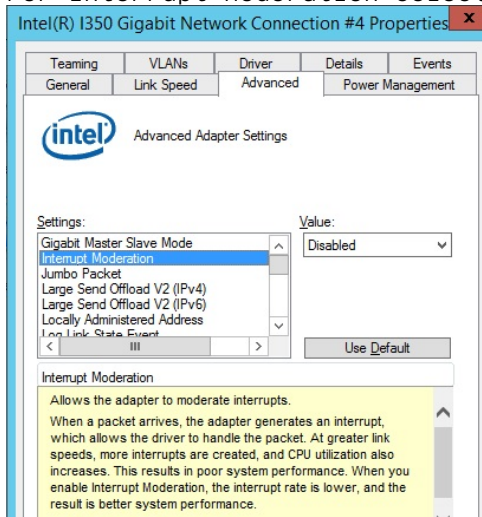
Intel(R) I350 Gigabit Network Connection #4 Properties

Teaming | VLANs | Driver | Details | Events
General | Link Speed | Advanced | Power Management

intel

Advanced Adapter Settings

Settings:
Gigabit Master Slave Mode
Interrupt Moderation
Jumbo Packet
Large Send Offload V2 (IPv4)
Large Send Offload V2 (IPv6)
Locally Administered Address
Log Link State Event

Value:
Disabled

Use Default

Interrupt Moderation

Allows the adapter to moderate interrupts.

When a packet arrives, the adapter generates an interrupt, which allows the driver to handle the packet. At greater link speeds, more interrupts are created, and CPU utilization also increases. This results in poor system performance. When you enable Interrupt Moderation, the interrupt rate is lower, and the result is better system performance.